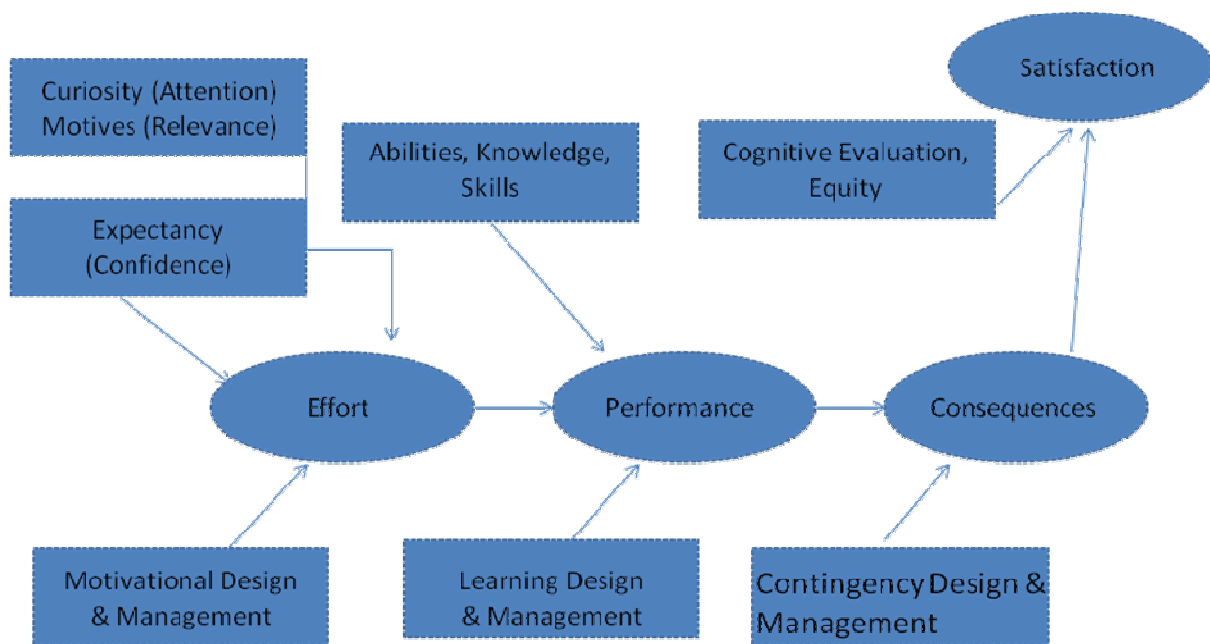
Satisfaction

Curiosity (Attention)
Motives (Relevance)

Abilities, Knowledge, Skills

Cognitive Evaluation, Equity

Expectancy (Confidence)

Effort

Performance

Consequences

Motivational Design & Management

Learning Design & Management

Contingency Design & Management